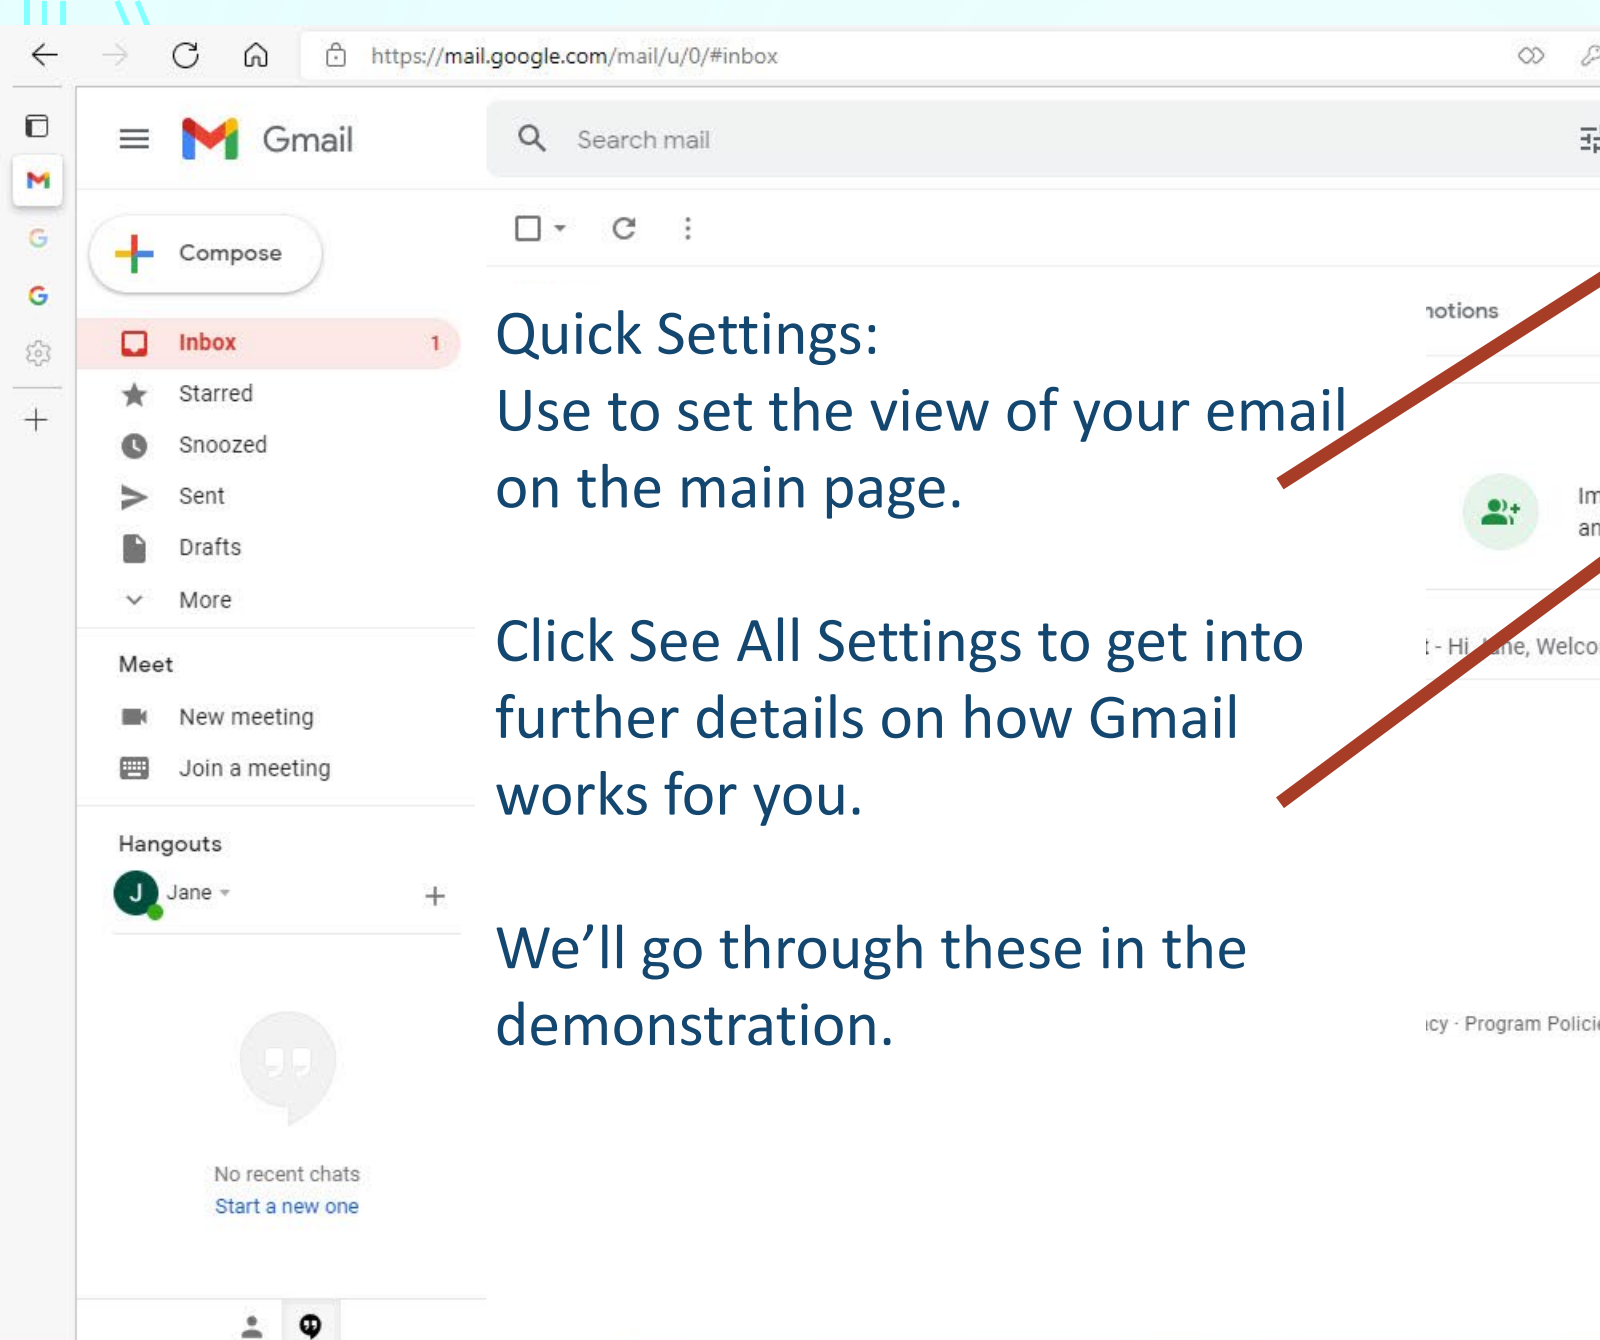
https://mail.google.com/mail/u/0/#inbox

Gmail

Search mail

Compose

Inbox 1

Starred

Snoozed

Sent

Drafts

More

Meet

New meeting

Join a meeting

Hangouts

J Jane

No recent chats

Start a new one

Quick Settings:
Use to set the view of your email on the main page.

Click See All Settings to get into further details on how Gmail works for you.

We’ll go through these in the demonstration.

notions

Im
an

- Hi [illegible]ne, Welco

icy · Program Polici